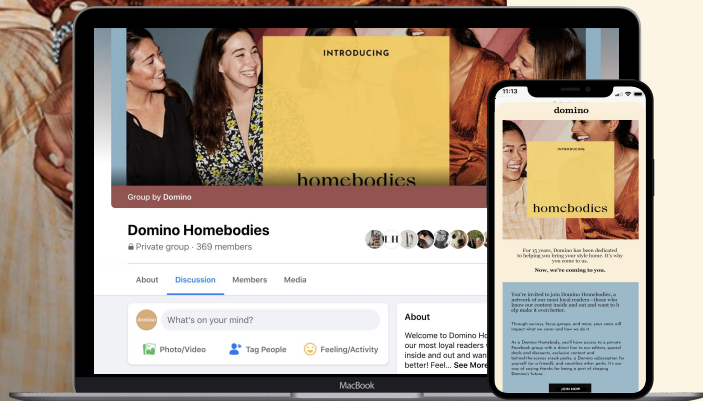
INTRODUCING

homebodies

Group by Domino

Domino Homebodies

Private group · 369 members

About Discussion Members Media

What's on your mind?

Photo/Video Tag People Feeling/Activity

About

Welcome to Domino Ho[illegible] our most loyal readers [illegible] inside and out and wan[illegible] better! Feel... See More

MacBook

11:13

domino

INTRODUCING

homebodies

For 15 years, Domino has been dedicated to helping you bring your style home. It's why you come to us.

Now, we're coming to you.

You're invited to join Domino Homebodies, a network of our most loyal readers - those who know our content inside and out and want to help make it even better.

Through surveys, focus groups, and more, your voice will impact what we cover and how we do it.

As a Domino Homebody, you'll have access to a private Facebook group with a direct line to our editors, special deals and discounts, exclusive content and behind-the-scenes sneak peeks, a Domino subscription for yourself (or a friend!), and countless other perks. It's our way of saying thanks for being a part of shaping Domino's future.

JOIN NOW